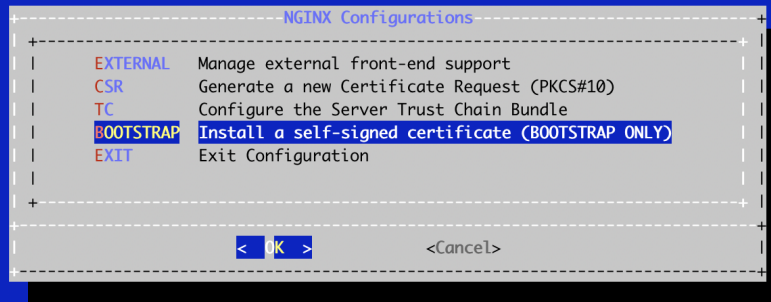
NGINX Configurations

EXTERNAL Manage external front-end support
CSR Generate a new Certificate Request (PKCS#10)
TC Configure the Server Trust Chain Bundle
BOOTSTRAP Install a self-signed certificate (BOOTSTRAP ONLY)
EXIT Exit Configuration

< OK > <Cancel>